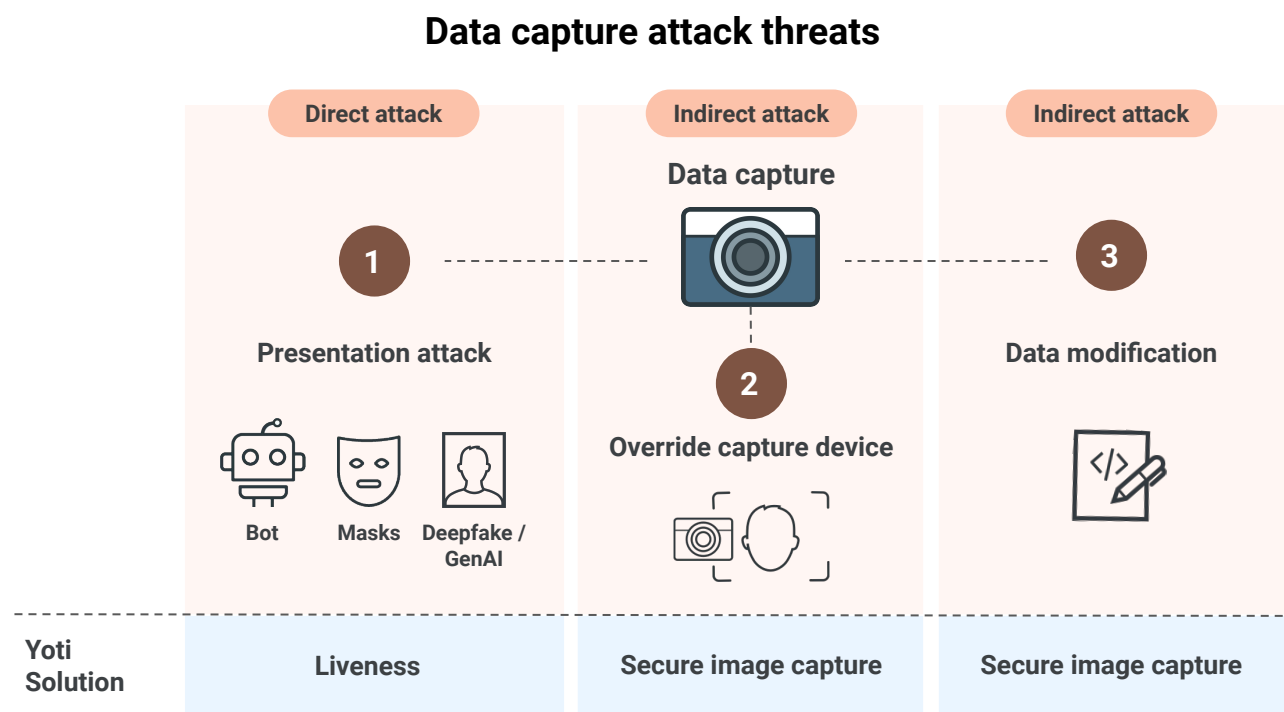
Data capture attack threats

Direct attack

1

Presentation attack

Bot

Masks

Deepfake / GenAI

Indirect attack

Data capture

2

Override capture device

Indirect attack

3

Data modification

</>

Yoti Solution

Liveness

Secure image capture

Secure image capture